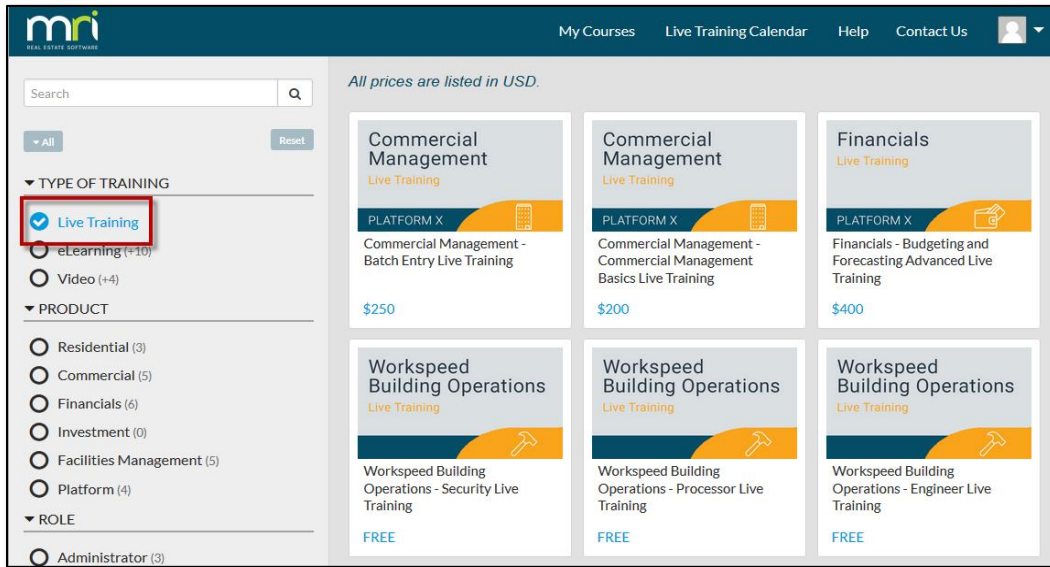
mri
REAL ESTATE SOFTWARE

My Courses Live Training Calendar Help Contact Us

Search

All Reset

▾ TYPE OF TRAINING
Live Training
eLearning (+10)
Video (+4)
▾ PRODUCT
Residential (3)
Commercial (5)
Financials (6)
Investment (0)
Facilities Management (5)
Platform (4)
▾ ROLE
Administrator (3)

All prices are listed in USD.

Commercial Management
Live Training
PLATFORM X
Commercial Management - Batch Entry Live Training
$250

Commercial Management
Live Training
PLATFORM X
Commercial Management - Commercial Management Basics Live Training
$200

Financials
Live Training
PLATFORM X
Financials - Budgeting and Forecasting Advanced Live Training
$400

Workspeed Building Operations
Live Training
Workspeed Building Operations - Security Live Training
FREE

Workspeed Building Operations
Live Training
Workspeed Building Operations - Processor Live Training
FREE

Workspeed Building Operations
Live Training
Workspeed Building Operations - Engineer Live Training
FREE